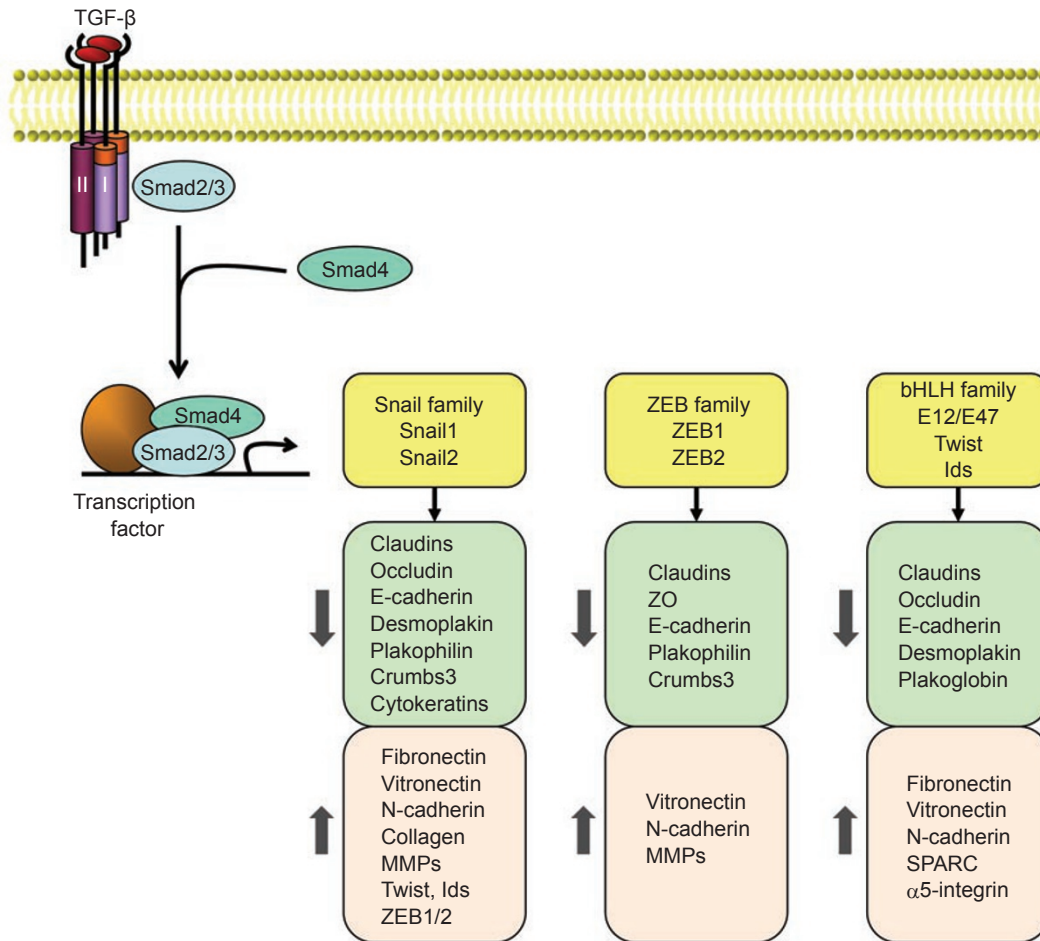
TGF-β

II I

Smad2/3

Smad4

Smad4

Smad2/3

Transcription factor

Snail family
Snail1
Snail2

ZEB family
ZEB1
ZEB2

bHLH family
E12/E47
Twist
Ids

Claudins
Occludin
E-cadherin
Desmoplakin
Plakophilin
Crumbs3
Cytokeratins

Claudins
ZO
E-cadherin
Plakophilin
Crumbs3

Claudins
Occludin
E-cadherin
Desmoplakin
Plakoglobin

Fibronectin
Vitronectin
N-cadherin
Collagen
MMPs
Twist, Ids
ZEB1/2

Vitronectin
N-cadherin
MMPs

Fibronectin
Vitronectin
N-cadherin
SPARC
$\alpha$5-integrin